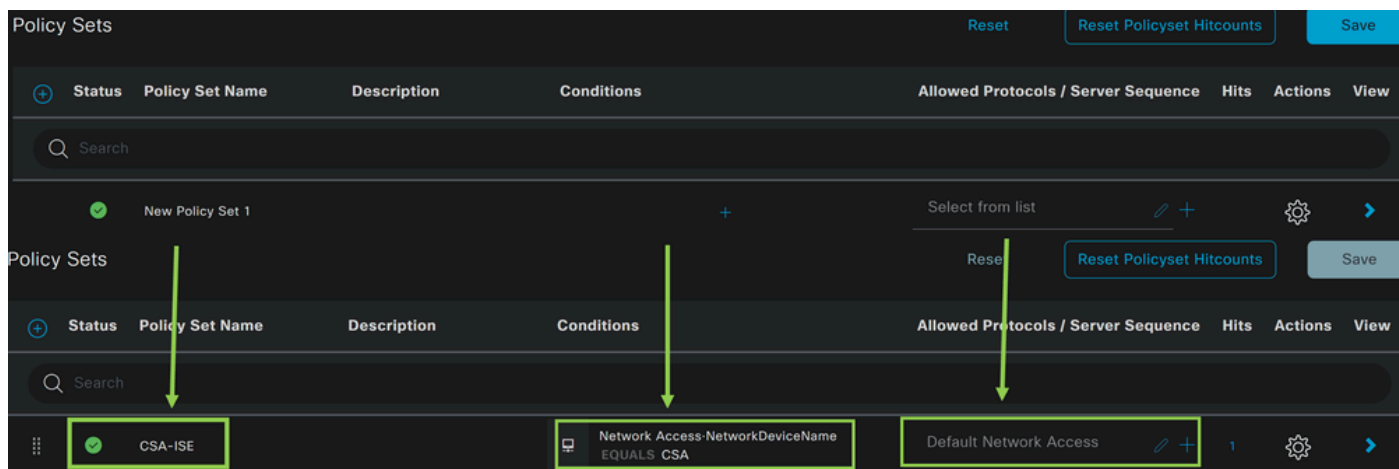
Policy Sets

Reset

Reset Policyset Hitcounts

Save

| Status | Policy Set Name | Description | Conditions | Allowed Protocols / Server Sequence | Hits | Actions | View |
|---|---|---|---|---|---|---|---|
| | New Policy Set 1 | | + | Select from list | | | |

Search

Policy Sets

Reset

Reset Policyset Hitcounts

Save

| Status | Policy Set Name | Description | Conditions | Allowed Protocols / Server Sequence | Hits | Actions | View |
|---|---|---|---|---|---|---|---|
| | CSA-ISE | | Network Access·NetworkDeviceName EQUALS CSA | Default Network Access | 1 | | |

Search